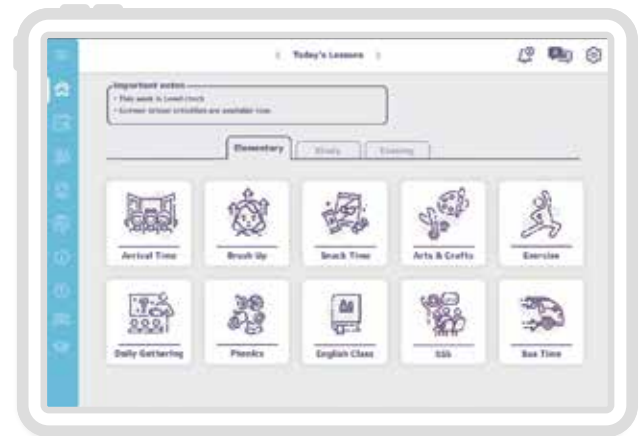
< Today's Lessons >

Important notes
• This week is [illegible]
• Summer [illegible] are available now.

Elementary
Study
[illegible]

Arrival Time
Brush Up
Snack Time
Arts & Crafts
Exercise
Daily Gathering
Phonics
English Class
SSS
Bus Time